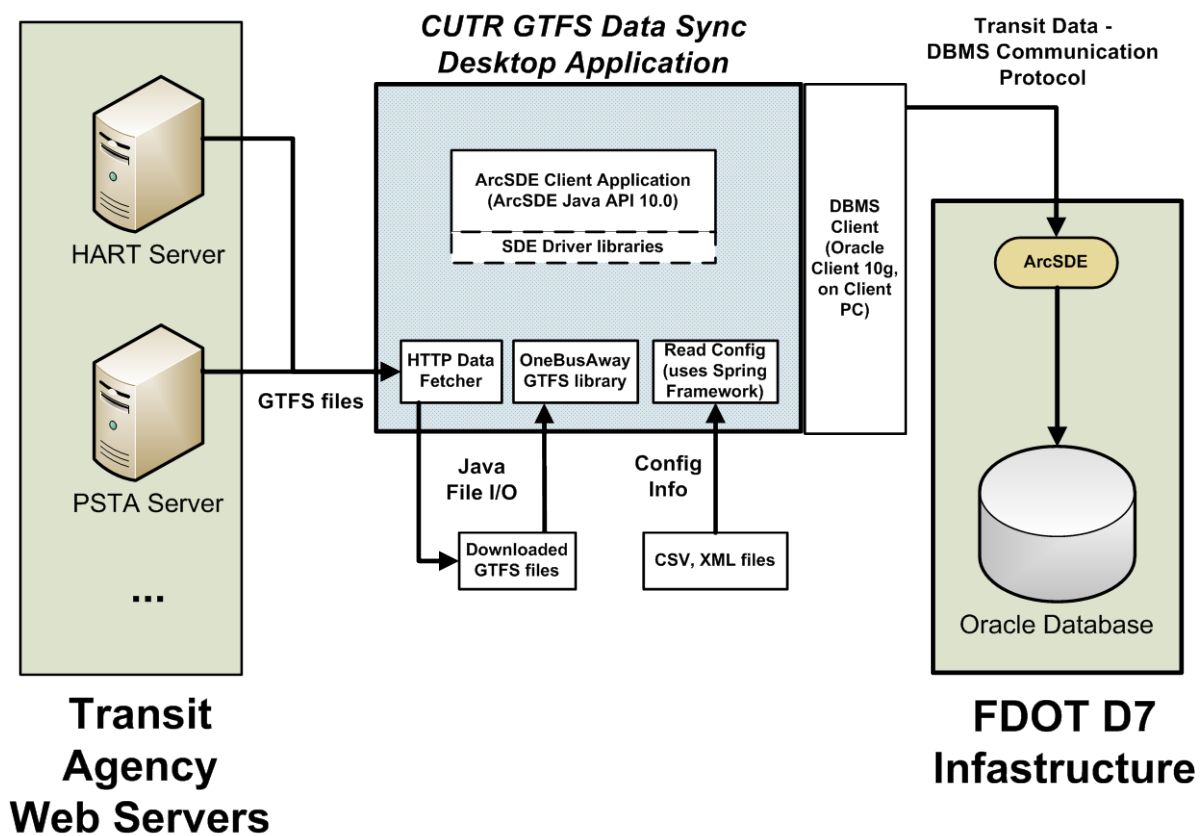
CUTR GTFS Data Sync Desktop Application

Transit Data - DBMS Communication Protocol

HART Server

PSTA Server

...

GTFS files

ArcSDE Client Application (ArcSDE Java API 10.0)

SDE Driver libraries

HTTP Data Fetcher

OneBusAway GTFS library

Read Config (uses Spring Framework)

DBMS Client (Oracle Client 10g, on Client PC)

ArcSDE

Java File I/O

Config Info

Downloaded GTFS files

CSV, XML files

Oracle Database

Transit Agency Web Servers

FDOT D7 Infastructure